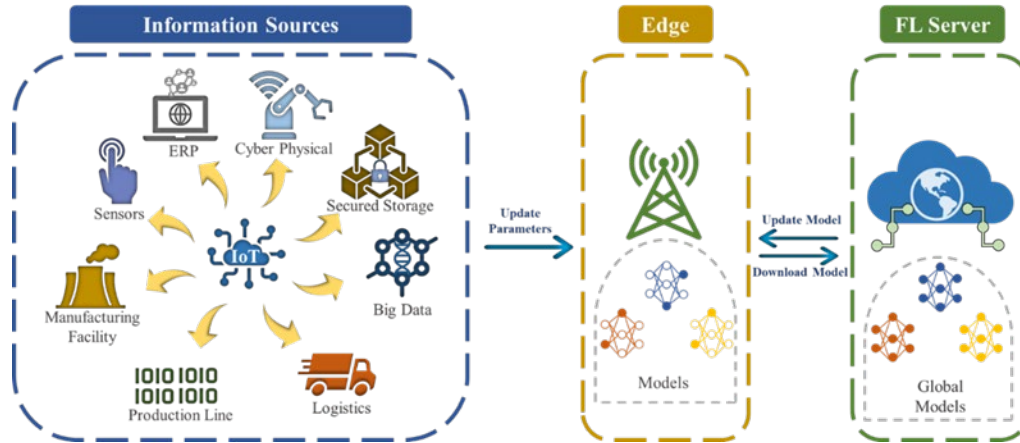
Information Sources

Edge

FL Server

ERP

Cyber Physical

Sensors

Secured Storage

IoT

Big Data

Manufacturing Facility

1010 1010
1010 1010
Production Line

Logistics

Update Parameters

Models

Update Model

Download Model

Global Models